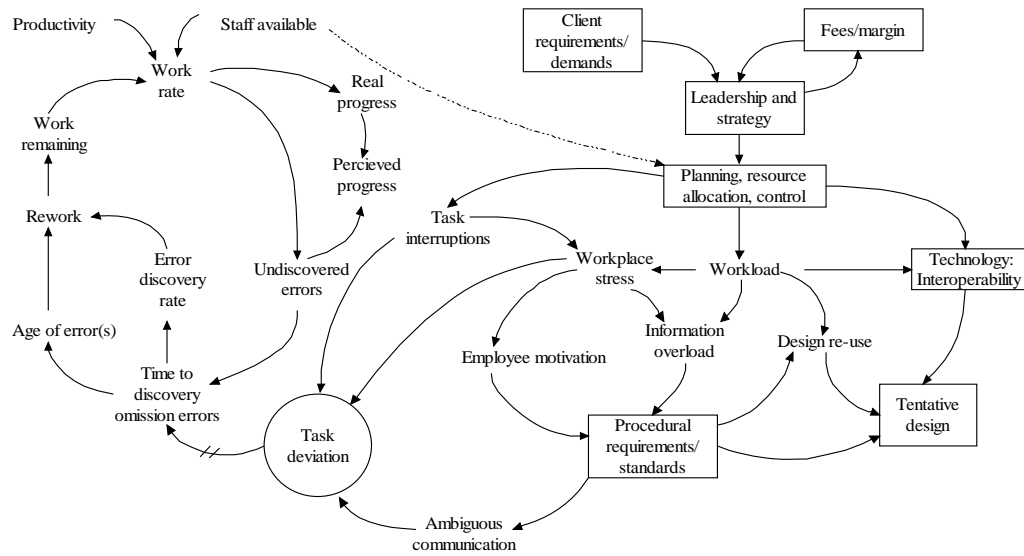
Productivity

Staff available

Work rate

Real progress

Percieved progress

Work remaining

Rework

Error discovery rate

Undiscovered errors

Age of error(s)

Time to discovery omission errors

Client requirements/ demands

Fees/margin

Leadership and strategy

Planning, resource allocation, control

Task interruptions

Workplace stress

Workload

Technology: Interoperability

Information overload

Employee motivation

Design re-use

Tentative design

Procedural requirements/ standards

Task deviation

Ambiguous communication